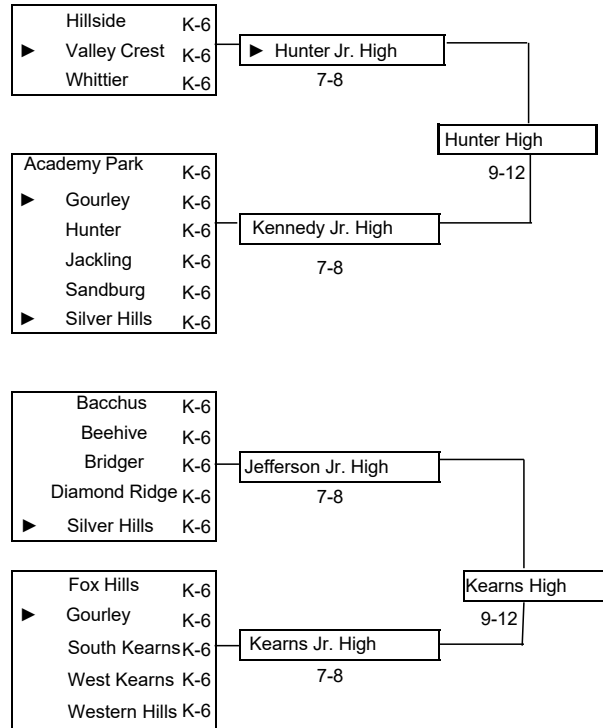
Hillside K-6
► Valley Crest K-6
Whittier K-6

► Hunter Jr. High
7-8

Hunter High
9-12

Academy Park K-6
► Gourley K-6
Hunter K-6
Jackling K-6
Sandburg K-6
► Silver Hills K-6

Kennedy Jr. High
7-8

Bacchus K-6
Beehive K-6
Bridger K-6
Diamond Ridge K-6
► Silver Hills K-6

Jefferson Jr. High
7-8

Kearns High
9-12

Fox Hills K-6
► Gourley K-6
South Kearns K-6
West Kearns K-6
Western Hills K-6

Kearns Jr. High
7-8